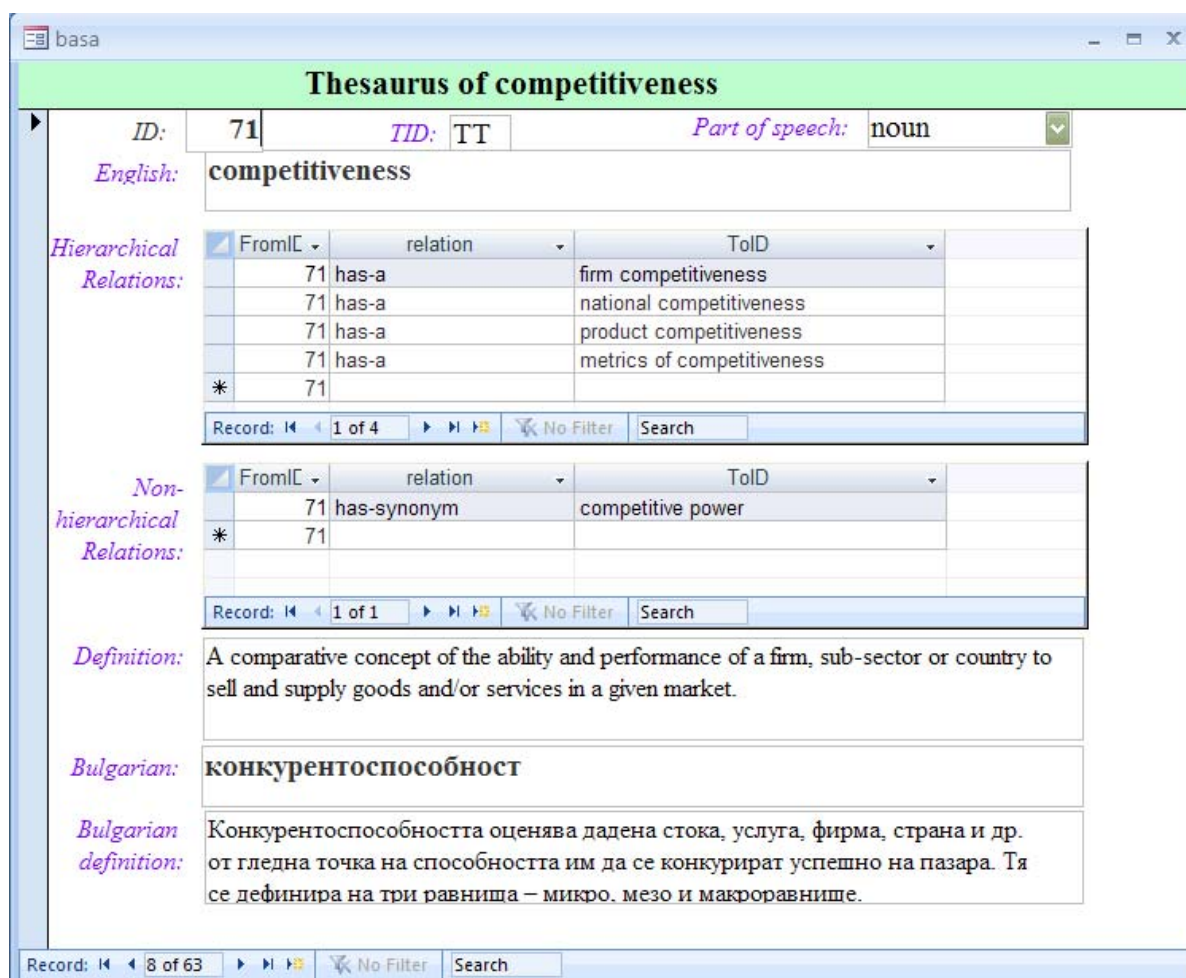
basa

Thesaurus of competitiveness

ID: 71 TID: TT Part of speech: noun

English: competitiveness

Hierarchical Relations:

| FromIC | relation | ToID |
|---|---|---|
| 71 | has-a | firm competitiveness |
| 71 | has-a | national competitiveness |
| 71 | has-a | product competitiveness |
| 71 | has-a | metrics of competitiveness |
| 71 | | |

Record: 1 of 4 No Filter Search

Non-hierarchical Relations:

| FromIC | relation | ToID |
|---|---|---|
| 71 | has-synonym | competitive power |
| 71 | | |

Record: 1 of 1 No Filter Search

Definition: A comparative concept of the ability and performance of a firm, sub-sector or country to sell and supply goods and/or services in a given market.

Bulgarian: конкурентоспособност

Bulgarian definition: Конкурентоспособността оценява дадена стока, услуга, фирма, страна и др. от гледна точка на способността им да се конкурират успешно на пазара. Тя се дефинира на три равнища – микро, мезо и макроравнище.

Record: 8 of 63 No Filter Search